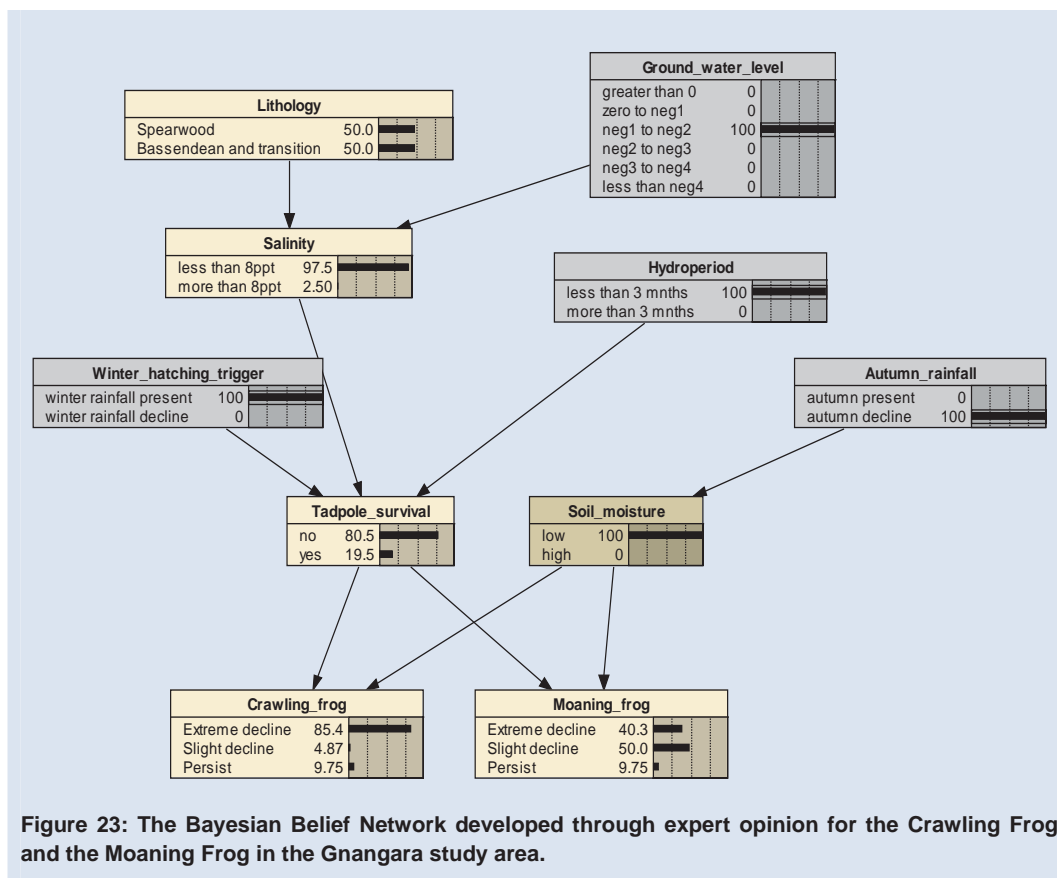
Ground_water_level
greater than 0 0
zero to neg1 0
neg1 to neg2 100
neg2 to neg3 0
neg3 to neg4 0
less than neg4 0

Lithology
Spearwood 50.0
Bassendean and transition 50.0

Salinity
less than 8ppt 97.5
more than 8ppt 2.50

Hydroperiod
less than 3 mnths 100
more than 3 mnths 0

Winter_hatching_trigger
winter rainfall present 100
winter rainfall decline 0

Autumn_rainfall
autumn present 0
autumn decline 100

Tadpole_survival
no 80.5
yes 19.5

Soil_moisture
low 100
high 0

Crawling_frog
Extreme decline 85.4
Slight decline 4.87
Persist 9.75

Moaning_frog
Extreme decline 40.3
Slight decline 50.0
Persist 9.75

Figure 23: The Bayesian Belief Network developed through expert opinion for the Crawling Frog and the Moaning Frog in the Gnangara study area.